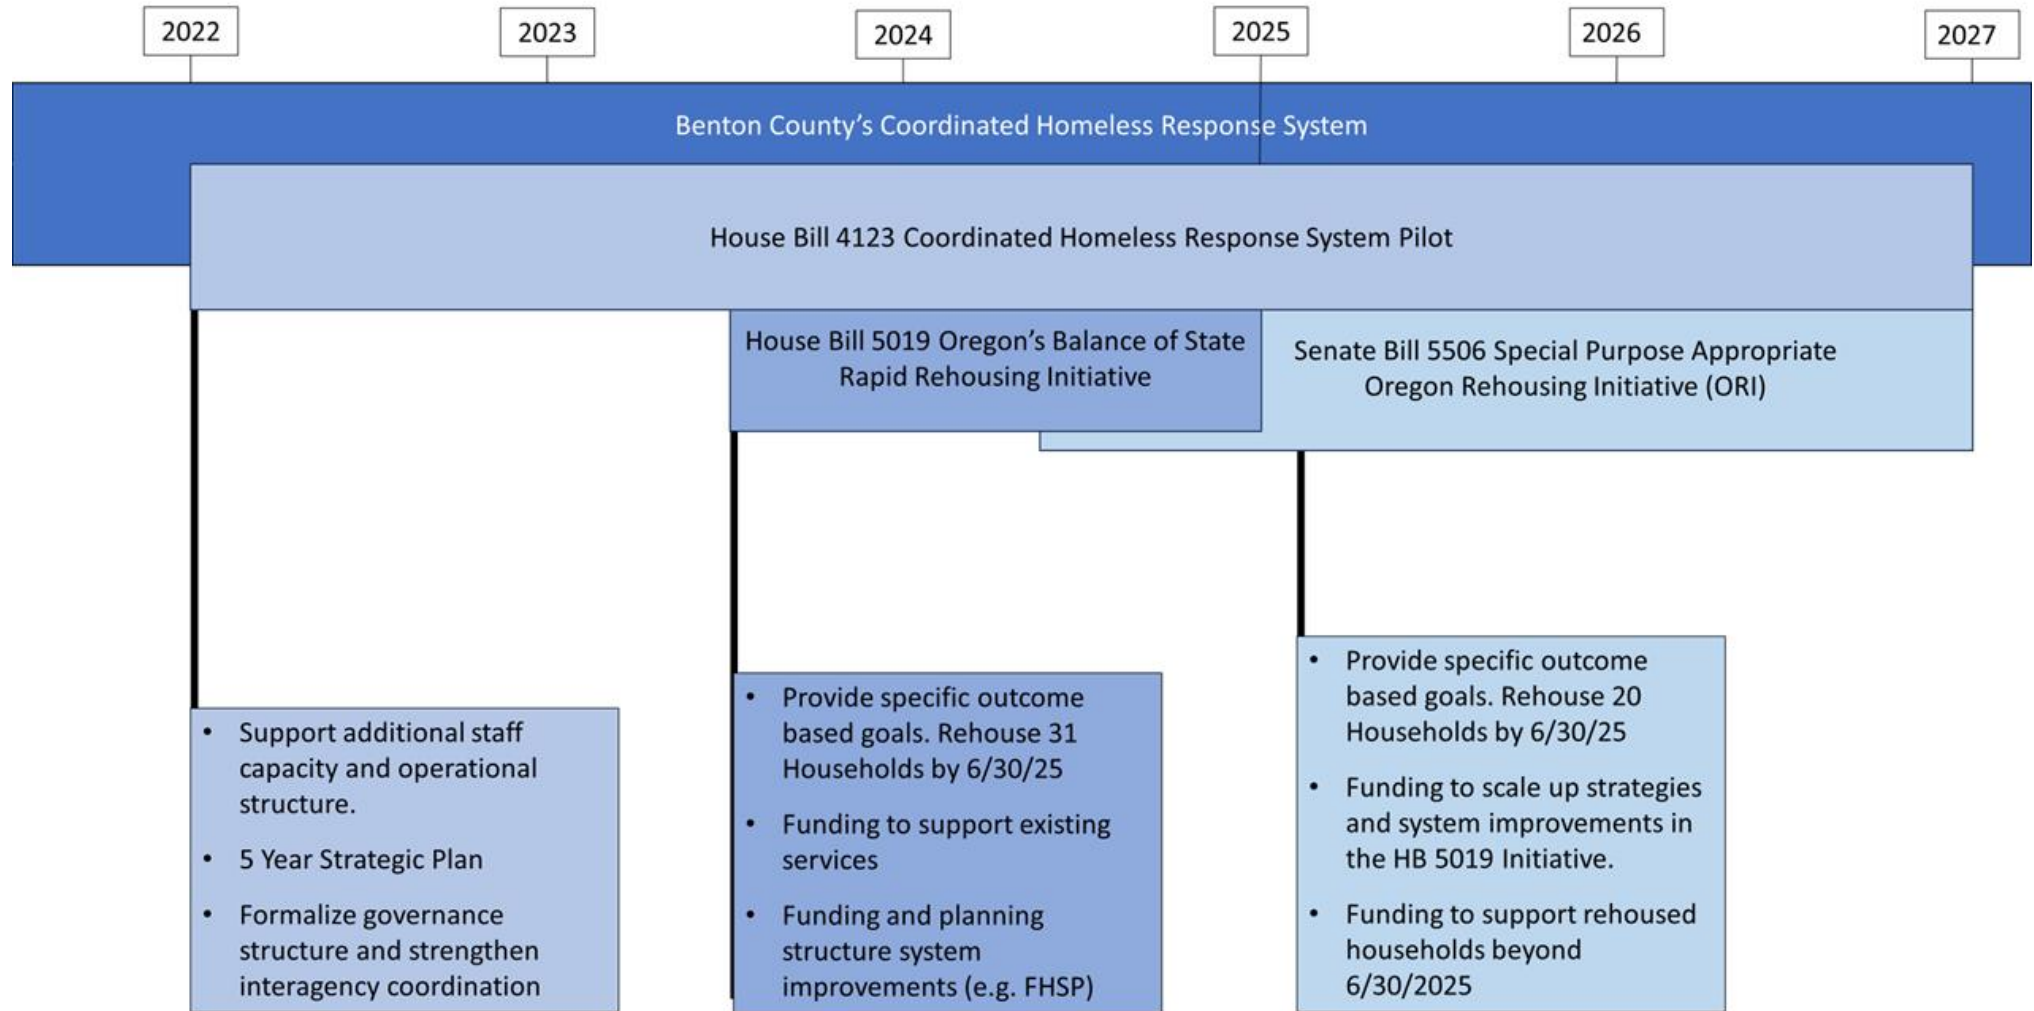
2022
2023
2024
2025
2026
2027

Benton County's Coordinated Homeless Response System

House Bill 4123 Coordinated Homeless Response System Pilot

House Bill 5019 Oregon's Balance of State Rapid Rehousing Initiative

Senate Bill 5506 Special Purpose Appropriate Oregon Rehousing Initiative (ORI)

- Support additional staff capacity and operational structure.
- 5 Year Strategic Plan
- Formalize governance structure and strengthen interagency coordination

- Provide specific outcome based goals. Rehouse 31 Households by 6/30/25
- Funding to support existing services
- Funding and planning structure system improvements (e.g. FHSP)

- Provide specific outcome based goals. Rehouse 20 Households by 6/30/25
- Funding to scale up strategies and system improvements in the HB 5019 Initiative.
- Funding to support rehoused households beyond 6/30/2025